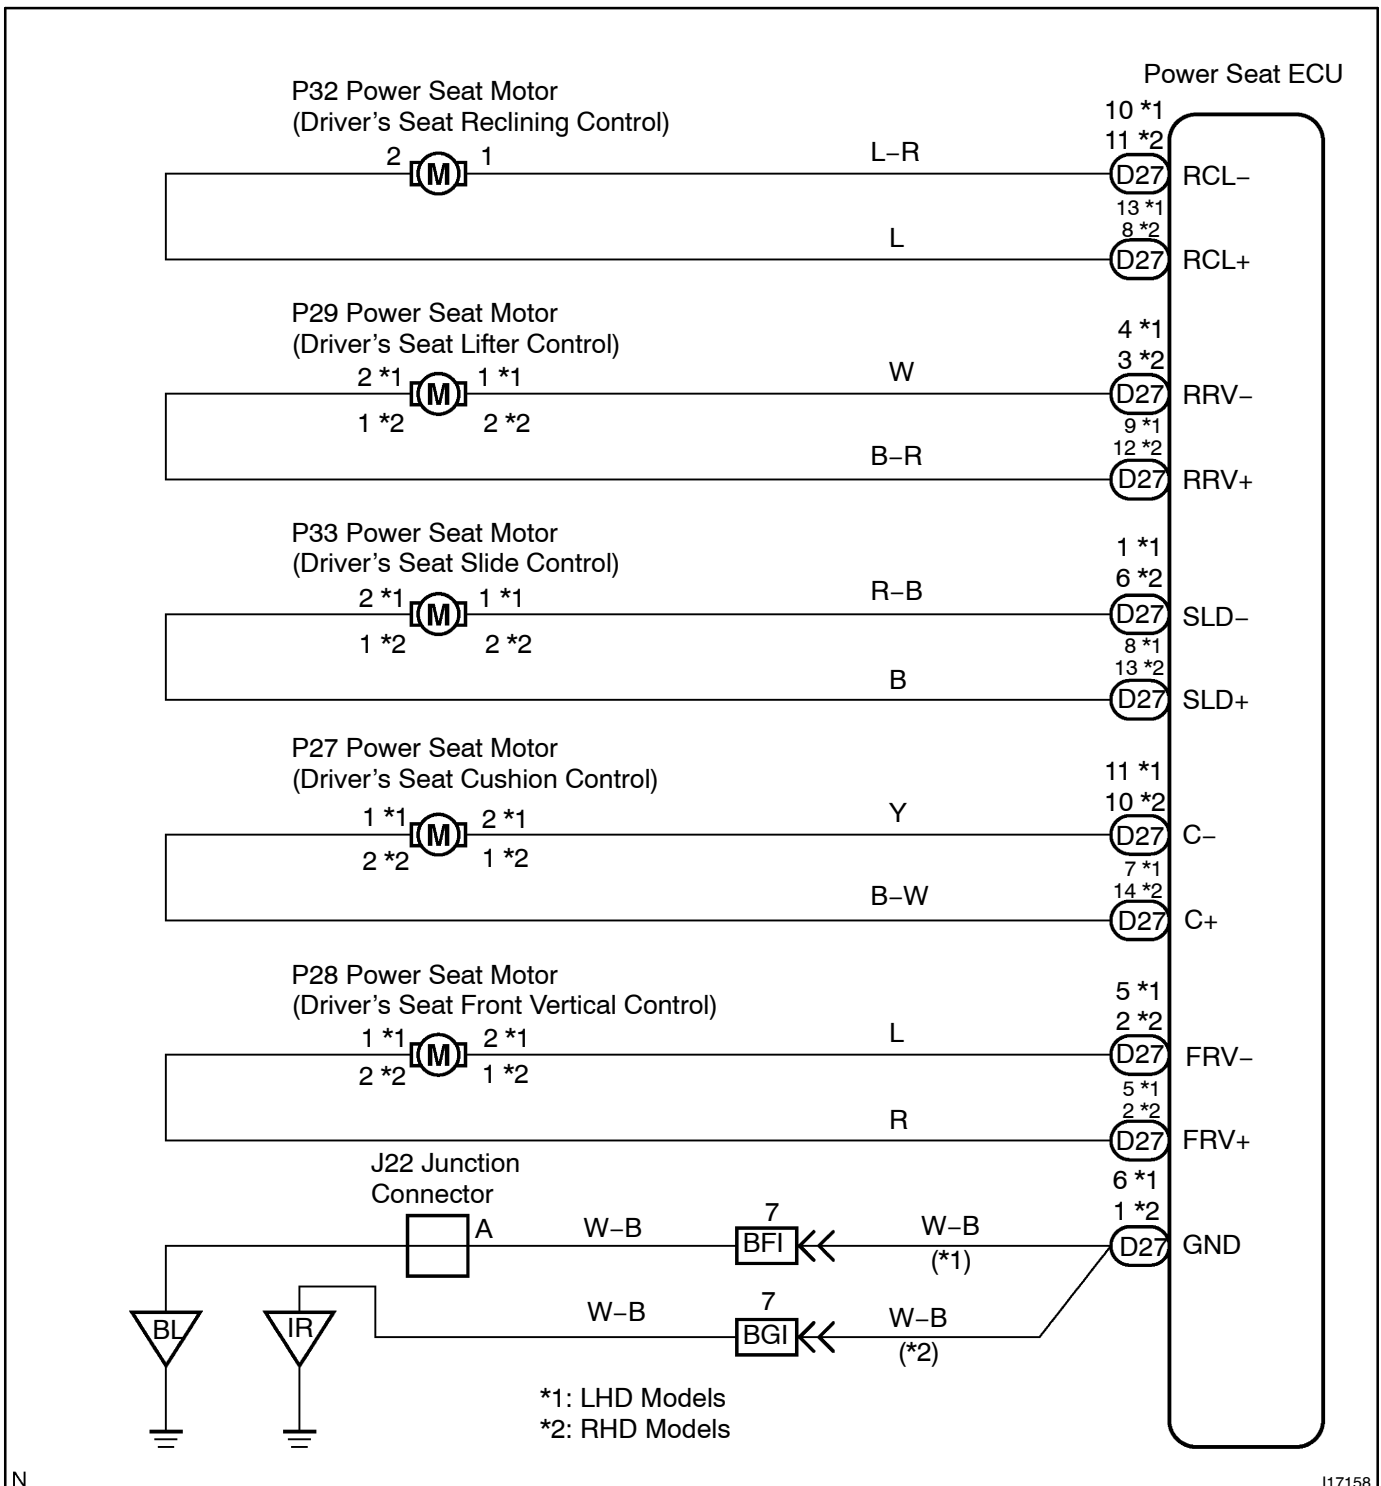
Power Seat ECU

P32 Power Seat Motor
(Driver's Seat Reclining Control)

2 M 1

L–R

10 *1
11 *2
D27 RCL–

L

13 *1
8 *2
D27 RCL+

P29 Power Seat Motor
(Driver's Seat Lifter Control)

2 *1 M 1 *1
1 *2 2 *2

W

4 *1
3 *2
D27 RRV–

B–R

9 *1
12 *2
D27 RRV+

P33 Power Seat Motor
(Driver's Seat Slide Control)

2 *1 M 1 *1
1 *2 2 *2

R–B

1 *1
6 *2
D27 SLD–

B

8 *1
13 *2
D27 SLD+

P27 Power Seat Motor
(Driver's Seat Cushion Control)

1 *1 M 2 *1
2 *2 1 *2

Y

11 *1
10 *2
D27 C–

B–W

7 *1
14 *2
D27 C+

P28 Power Seat Motor
(Driver's Seat Front Vertical Control)

1 *1 M 2 *1
2 *2 1 *2

L

5 *1
2 *2
D27 FRV–

R

5 *1
2 *2
D27 FRV+

J22 Junction
Connector

A W–B 7 BFI W–B (*1)

6 *1
1 *2
D27 GND

W–B 7 BGI W–B (*2)

BL IR

*1: LHD Models
*2: RHD Models

N

I17158